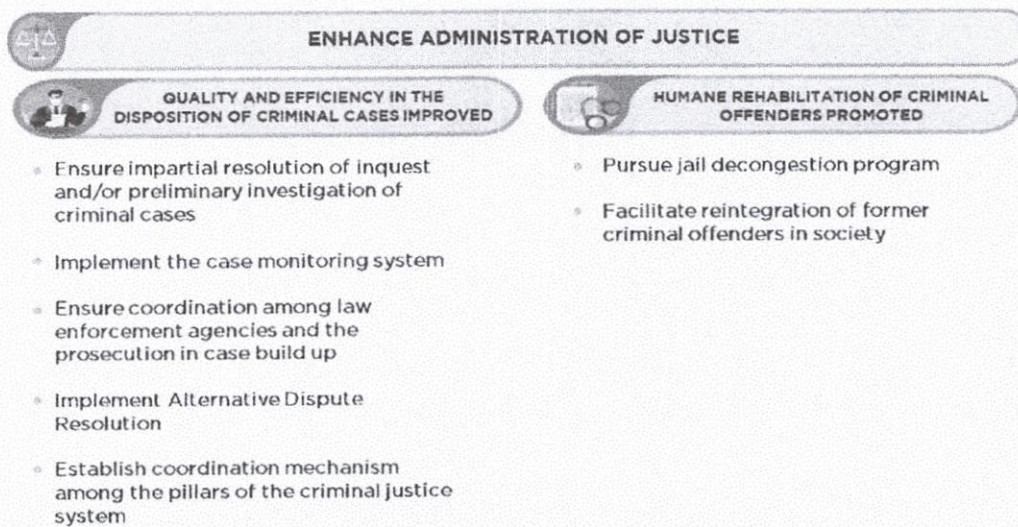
ENHANCE ADMINISTRATION OF JUSTICE

QUALITY AND EFFICIENCY IN THE DISPOSITION OF CRIMINAL CASES IMPROVED

- Ensure impartial resolution of inquest and/or preliminary investigation of criminal cases
- Implement the case monitoring system
- Ensure coordination among law enforcement agencies and the prosecution in case build up
- Implement Alternative Dispute Resolution
- Establish coordination mechanism among the pillars of the criminal justice system

HUMANE REHABILITATION OF CRIMINAL OFFENDERS PROMOTED

- Pursue jail decongestion program
- Facilitate reintegration of former criminal offenders in society